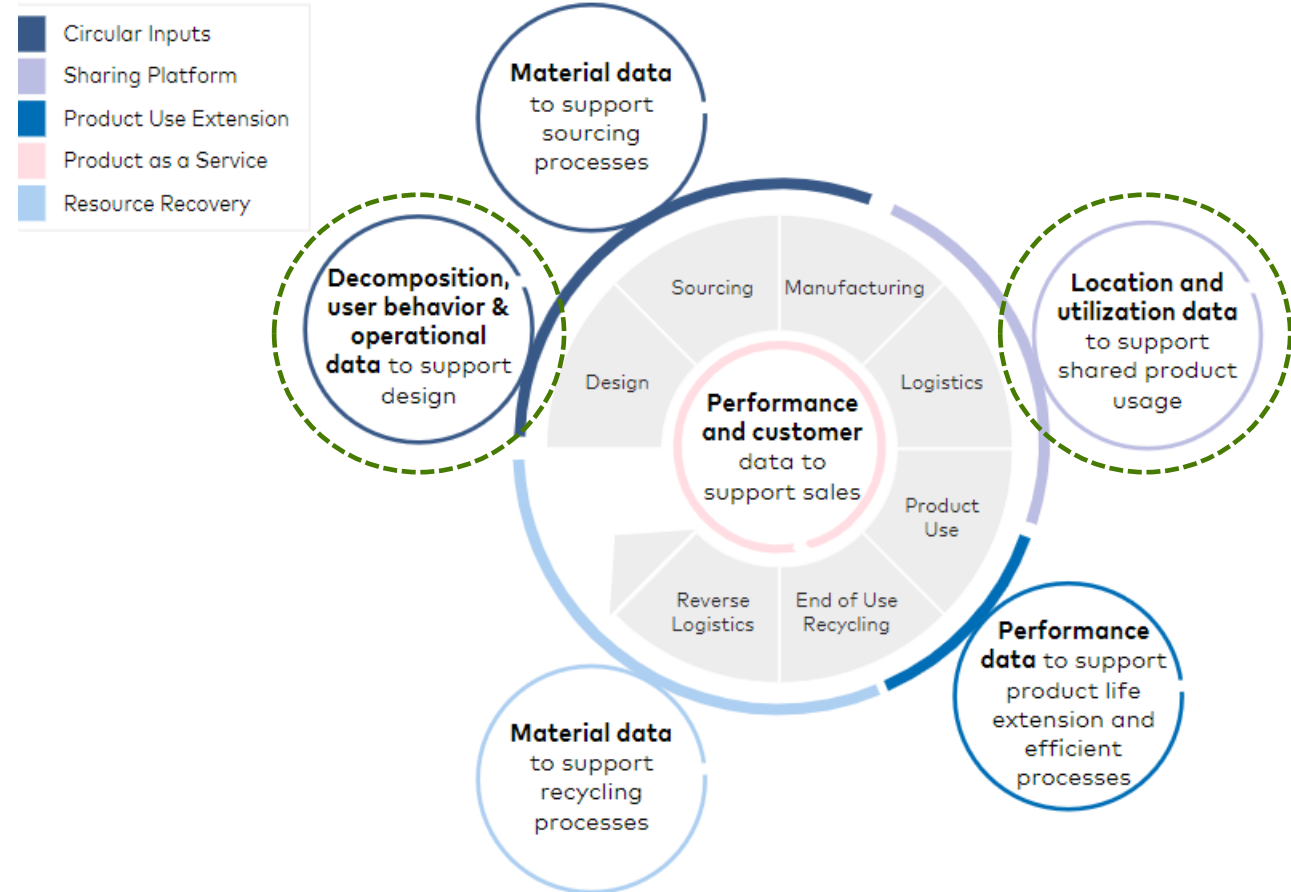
Circular Inputs
Sharing Platform
Product Use Extension
Product as a Service
Resource Recovery

Material data to support sourcing processes

Decomposition, user behavior & operational data to support design

Location and utilization data to support shared product usage

Sourcing
Manufacturing
Design
Logistics
Performance and customer data to support sales
Product Use
Reverse Logistics
End of Use Recycling

Performance data to support product life extension and efficient processes

Material data to support recycling processes